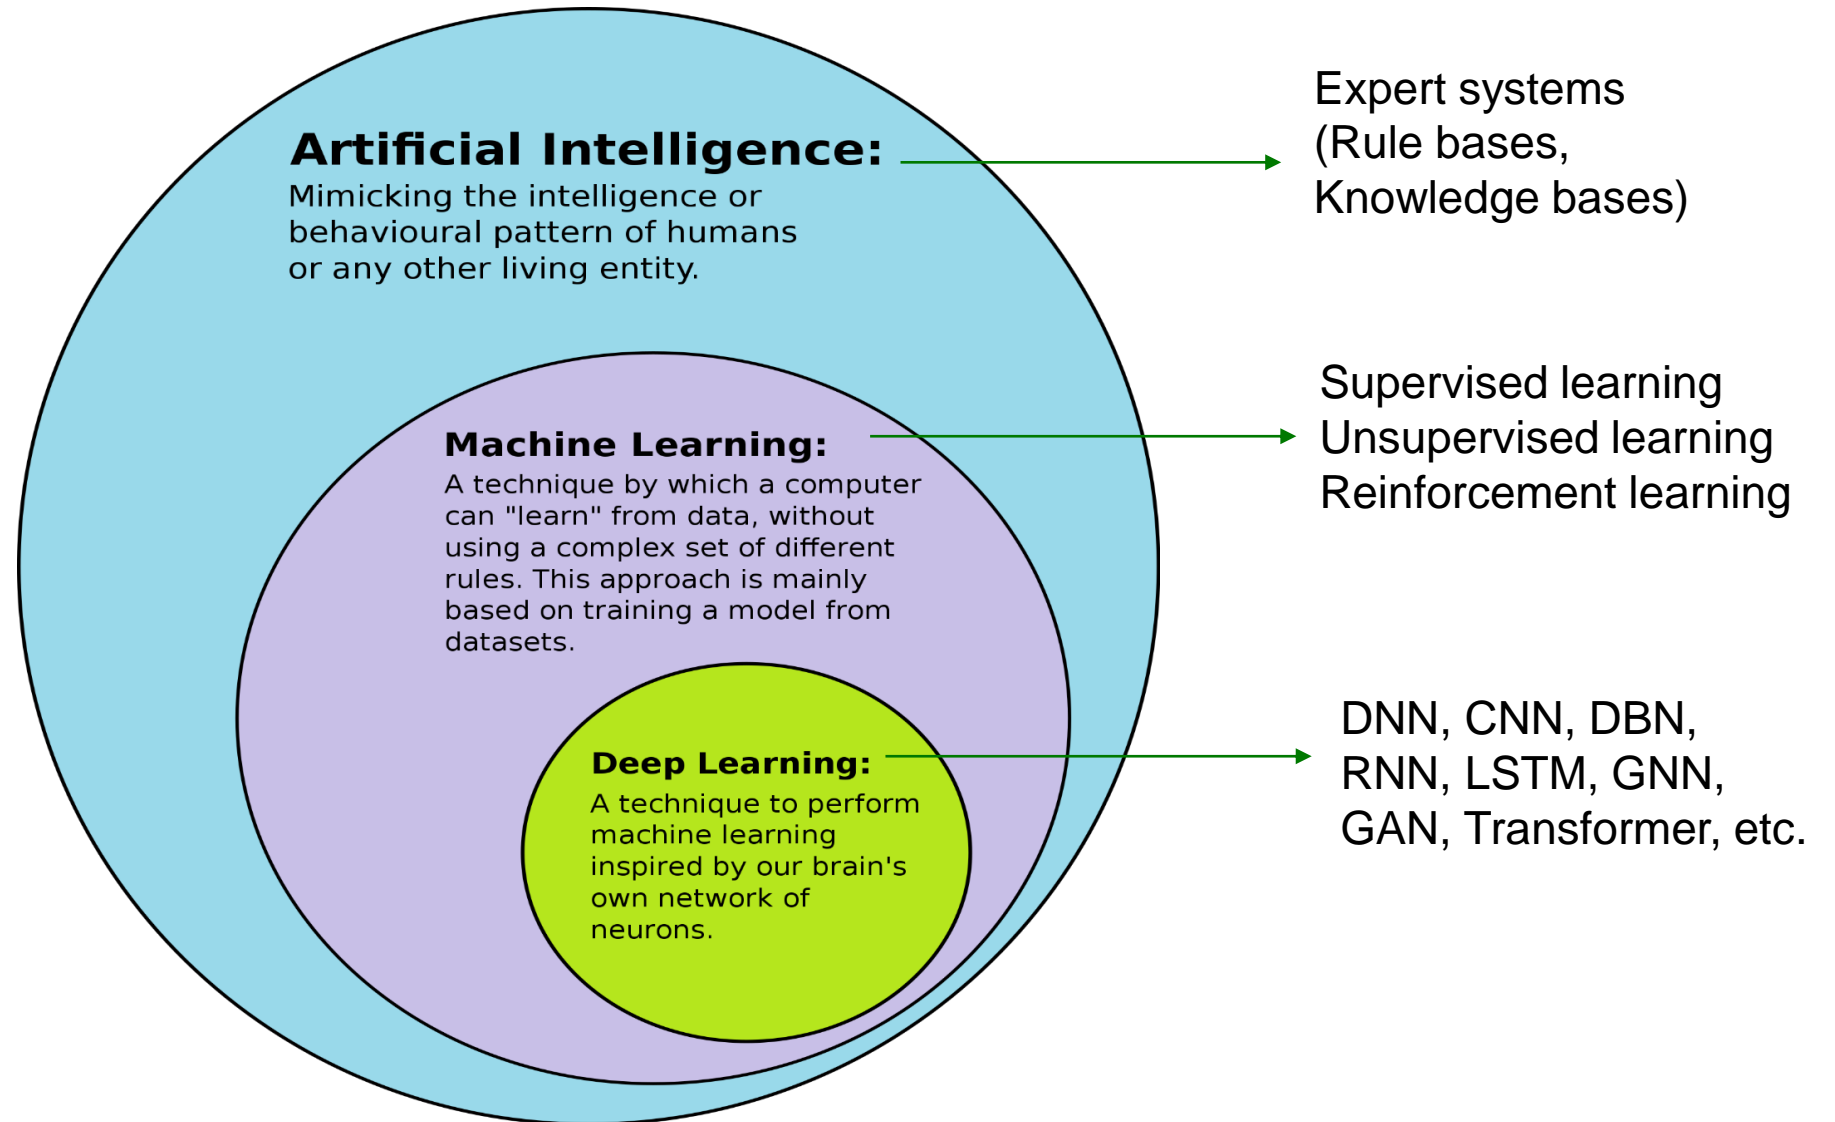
Artificial Intelligence:
Mimicking the intelligence or behavioural pattern of humans or any other living entity.

Expert systems
(Rule bases,
Knowledge bases)

Machine Learning:
A technique by which a computer can "learn" from data, without using a complex set of different rules. This approach is mainly based on training a model from datasets.

Supervised learning
Unsupervised learning
Reinforcement learning

Deep Learning:
A technique to perform machine learning inspired by our brain's own network of neurons.

DNN, CNN, DBN,
RNN, LSTM, GNN,
GAN, Transformer, etc.